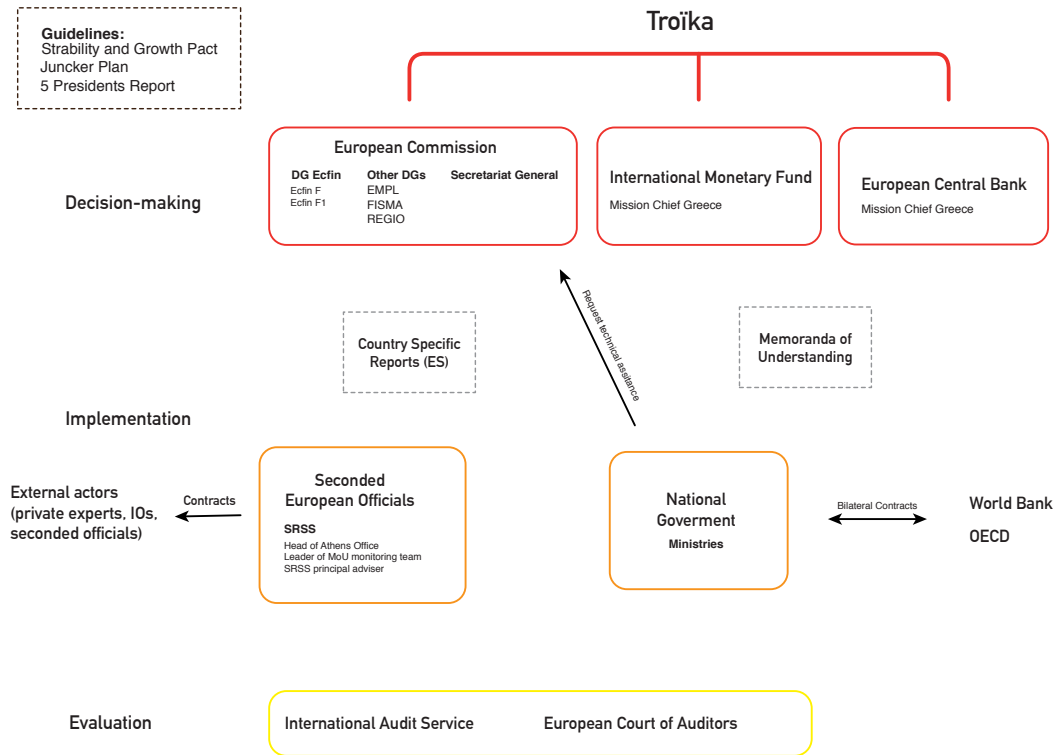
Guidelines:
Strability and Growth Pact
Juncker Plan
5 Presidents Report

Troïka

Decision-making

European Commission
DG Ecfin
Ecfin F
Ecfin F1
Other DGs
EMPL
FISMA
REGIO
Secretariat General

International Monetary Fund
Mission Chief Greece

European Central Bank
Mission Chief Greece

Country Specific Reports (ES)

Request technical assiance

Memoranda of Understanding

Implementation

External actors (private experts, IOs, seconded officials)

Contracts

Seconded European Officials
SRSS
Head of Athens Office
Leader of MoU monitoring team
SRSS principal adviser

National Goverment
Ministries

Bilateral Contracts

World Bank
OECD

Evaluation

International Audit Service
European Court of Auditors